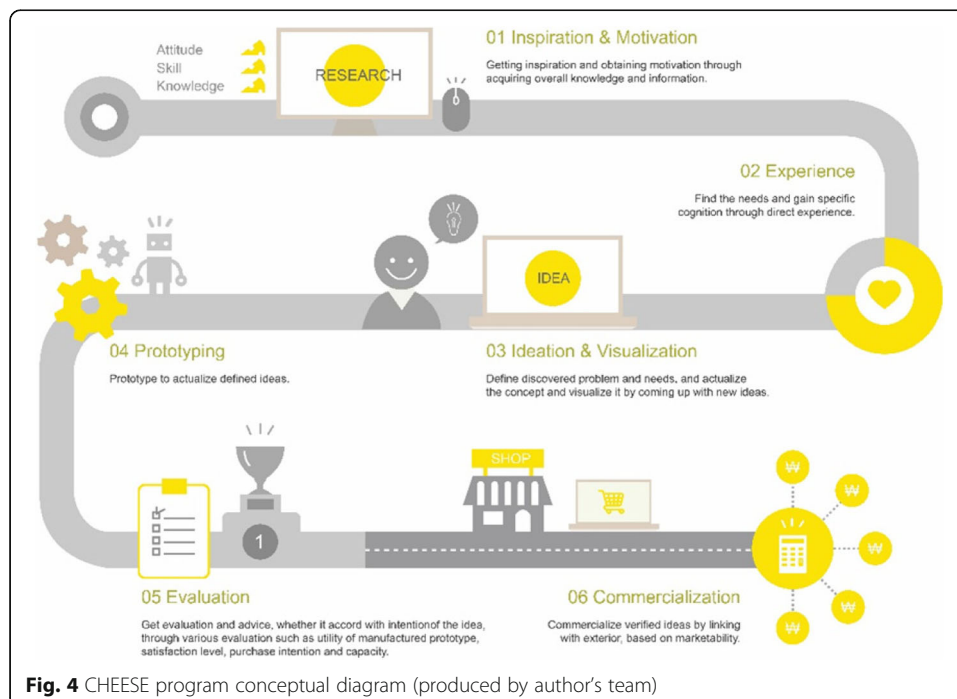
Attitude
Skill
Knowledge

RESEARCH

01 Inspiration & Motivation

Getting inspiration and obtaining motivation through acquiring overall knowledge and information.

02 Experience

Find the needs and gain specific cognition through direct experience.

IDEA

04 Prototyping

Prototype to actualize defined ideas.

03 Ideation & Visualization

Define discovered problem and needs, and actualize the concept and visualize it by coming up with new ideas.

SHOP

1

₩
₩
₩
₩
₩

05 Evaluation

Get evaluation and advice, whether it accord with intentionof the idea, through various evaluation such as utility of manufactured prototype, satisfaction level, purchase intention and capacity.

06 Commercialization

Commercialize verified ideas by linking with exterior, based on marketability.

**Fig. 4** CHEESE program conceptual diagram (produced by author's team)